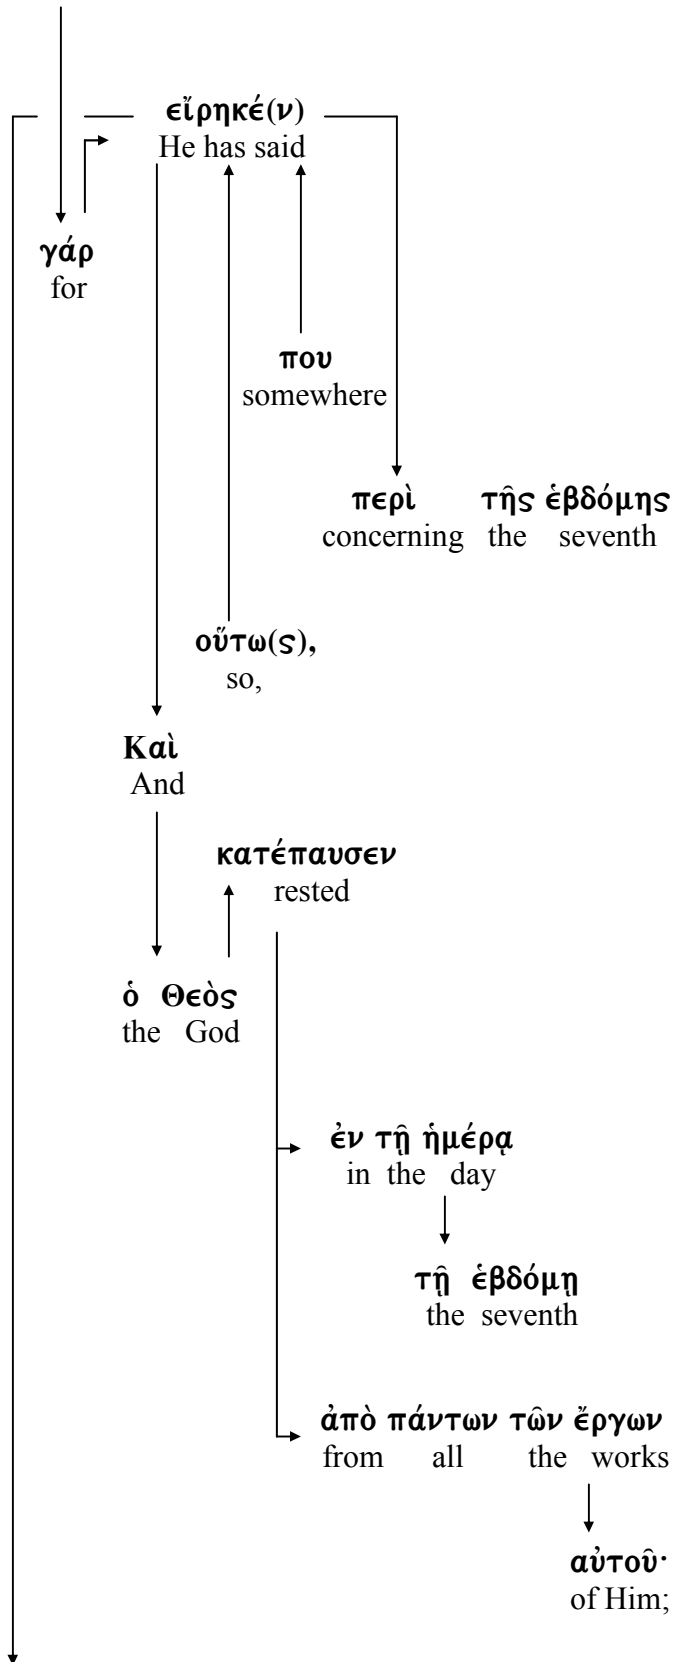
εἴρηκέ(ν)
He has said

γάρ
for

που
somewhere

περὶ τῆς ἑβδόμης
concerning the seventh

οὕτω(ς),
so,

Καὶ
And

κατέπαυσεν
rested

ὁ Θεὸς
the God

ἐν τῇ ἡμέρᾳ
in the day

τῇ ἑβδόμῃ
the seventh

ἀπὸ πάντων τῶν ἔργων
from all the works

αὐτοῦ·
of Him;